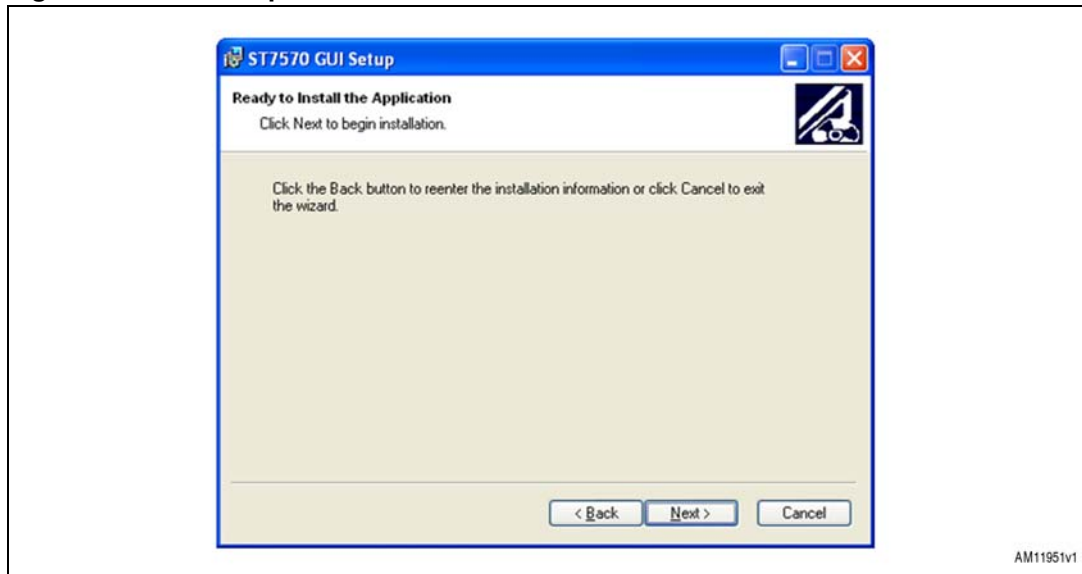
ST7570 GUI Setup

Ready to Install the Application

Click Next to begin installation.

Click the Back button to reenter the installation information or click Cancel to exit the wizard.

< Back

Next >

Cancel

AM11951v1